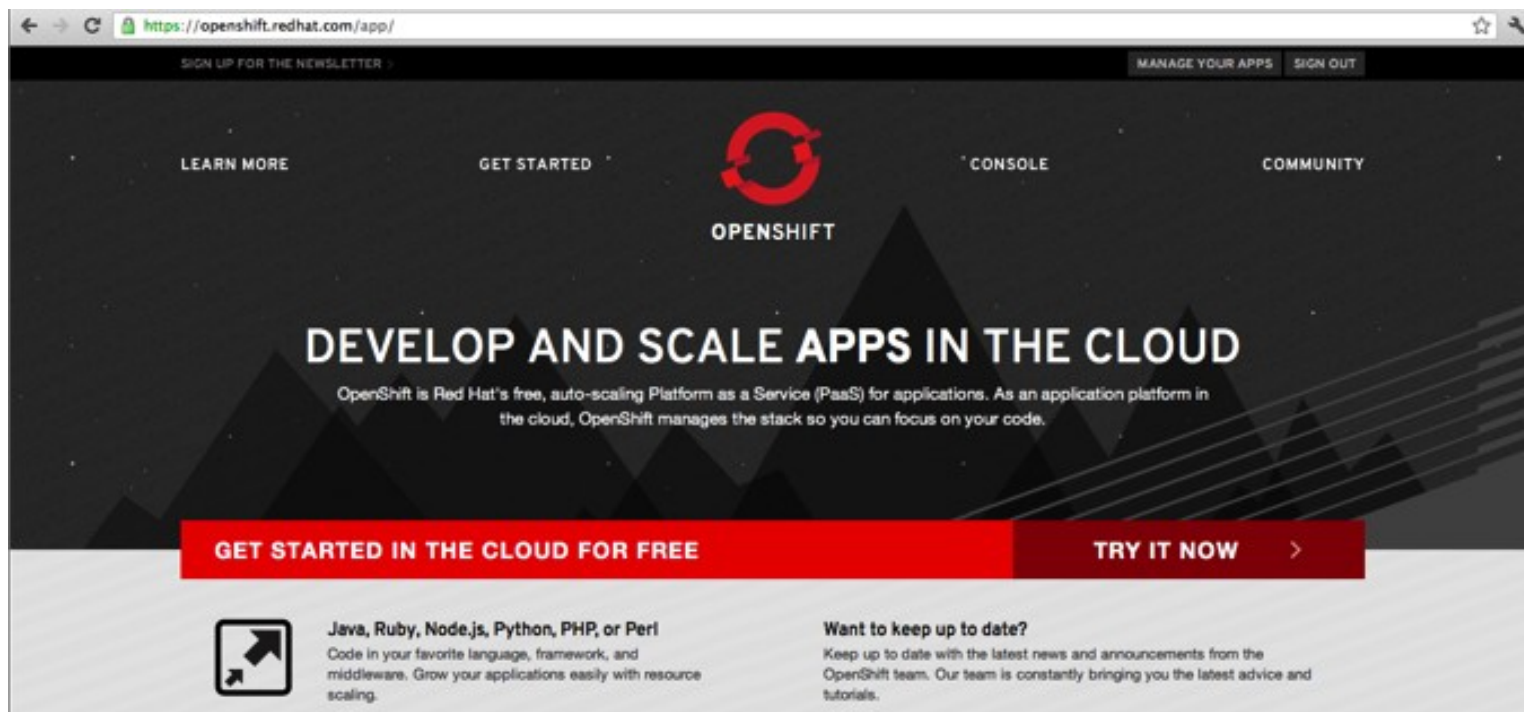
https://openshift.redhat.com/app/

SIGN UP FOR THE NEWSLETTER >

MANAGE YOUR APPS SIGN OUT

LEARN MORE GET STARTED CONSOLE COMMUNITY

OPENSHIFT

DEVELOP AND SCALE APPS IN THE CLOUD

OpenShift is Red Hat's free, auto-scaling Platform as a Service (PaaS) for applications. As an application platform in the cloud, OpenShift manages the stack so you can focus on your code.

GET STARTED IN THE CLOUD FOR FREE

TRY IT NOW >

Java, Ruby, Node.js, Python, PHP, or Perl

Code in your favorite language, framework, and middleware. Grow your applications easily with resource scaling.

Want to keep up to date?

Keep up to date with the latest news and announcements from the OpenShift team. Our team is constantly bringing you the latest advice and tutorials.